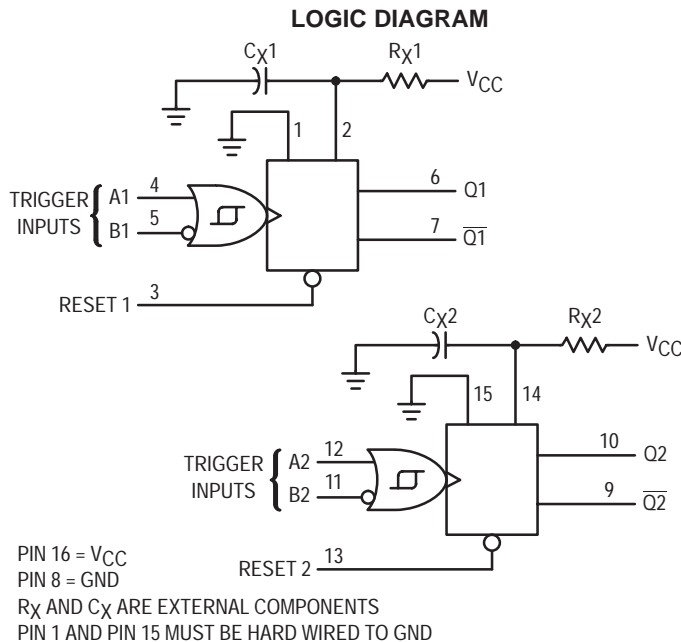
LOGIC DIAGRAM

$C_X1$

$R_X1$

$V_{CC}$

1

2

TRIGGER INPUTS

A1

4

B1

5

6

Q1

7

$\overline{Q1}$

RESET 1

3

$C_X2$

$R_X2$

$V_{CC}$

15

14

TRIGGER INPUTS

A2

12

B2

11

10

Q2

9

$\overline{Q2}$

RESET 2

13

PIN 16 = $V_{CC}$
PIN 8 = GND
$R_X$ AND $C_X$ ARE EXTERNAL COMPONENTS
PIN 1 AND PIN 15 MUST BE HARD WIRED TO GND